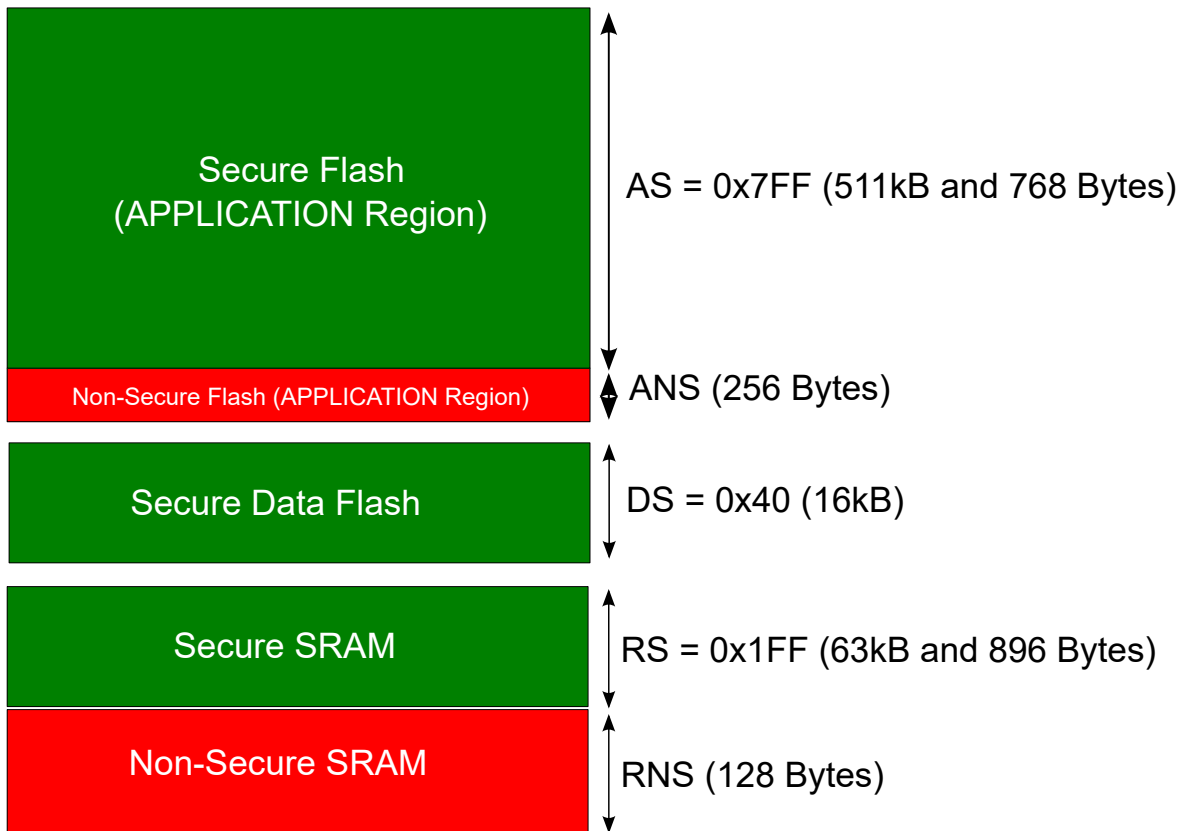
Secure Flash
(APPLICATION Region)

AS = 0x7FF (511kB and 768 Bytes)

Non-Secure Flash (APPLICATION Region)

ANS (256 Bytes)

Secure Data Flash

DS = 0x40 (16kB)

Secure SRAM

RS = 0x1FF (63kB and 896 Bytes)

Non-Secure SRAM

RNS (128 Bytes)